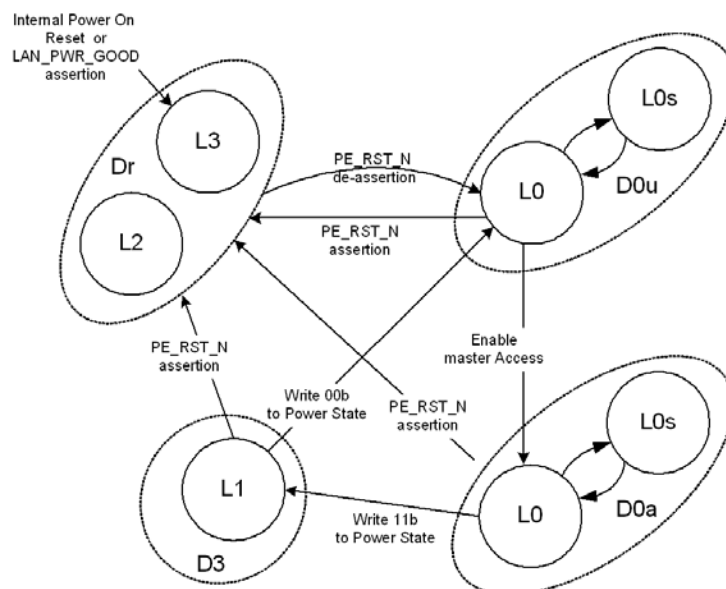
Internal Power On Reset or LAN_PWR_GOOD assertion

L3

Dr

L2

PE_RST_N de-assertion

PE_RST_N assertion

L0

L0s

D0u

Enable master Access

PE_RST_N assertion

Write 00b to Power State

PE_RST_N assertion

L1

D3

Write 11b to Power State

L0

L0s

D0a